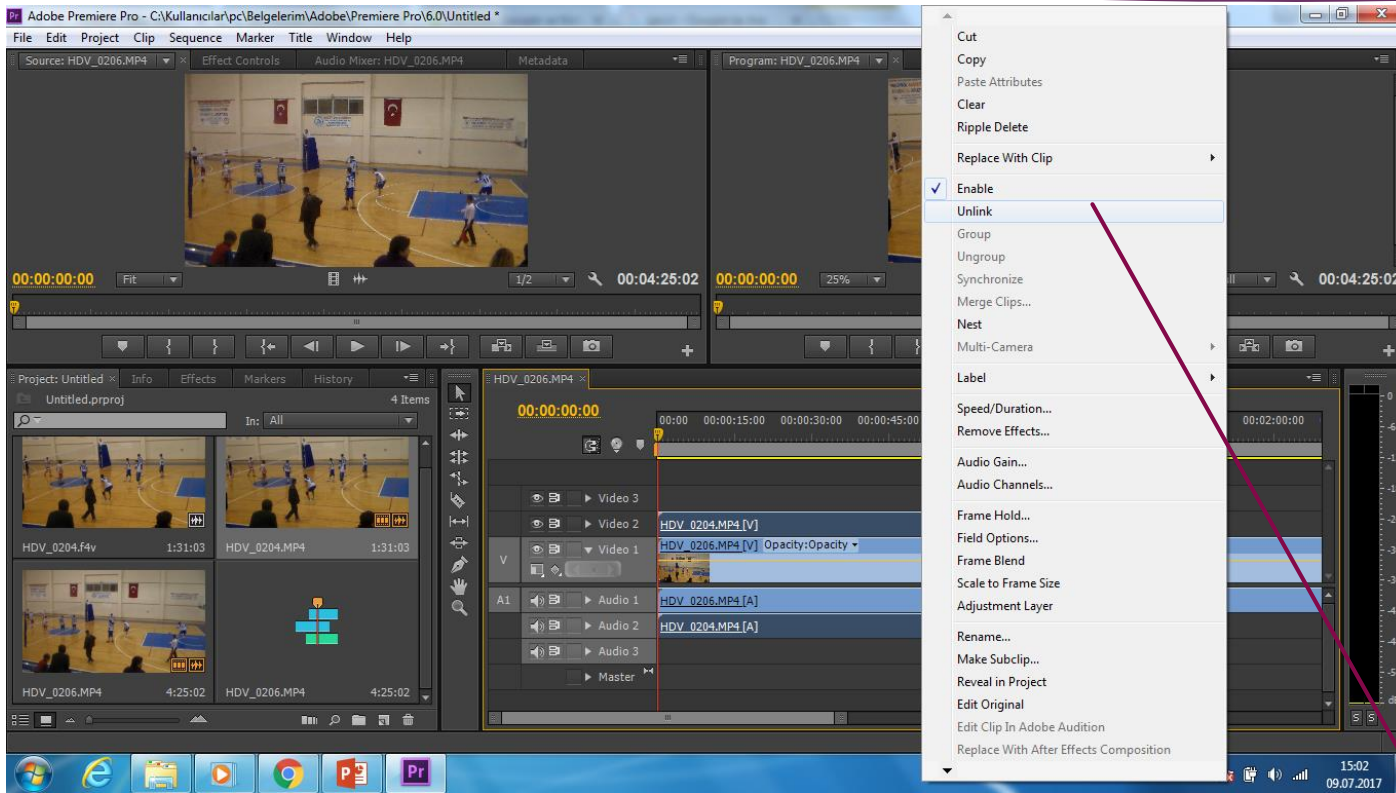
Pr Adobe Premiere Pro - C:\Kullanıcılar\pc\Belgelerim\Adobe\Premiere Pro\6.0\Untitled *

File Edit Project Clip Sequence Marker Title Window Help

Source: HDV_0206.MP4 | Effect Controls | Audio Mixer: HDV_0206.MP4 | Metadata

Program: HDV_0206.MP4

00:00:00:00 Fit 1/2 00:04:25:02

00:00:00:00 25% 00:04:25:02

Project: Untitled | Info | Effects | Markers | History

Untitled.prproj 4 Items

In: All

HDV_0204.f4v 1:31:03
HDV_0204.MP4 1:31:03
HDV_0206.MP4 4:25:02
HDV_0206.MP4 4:25:02

HDV_0206.MP4

00:00:00:00

00:00 00:00:15:00 00:00:30:00 00:00:45:00 00:02:00:00

Video 3
Video 2 HDV_0204.MP4 [V]
V Video 1 HDV_0206.MP4 [V] Opacity:Opacity
A1 Audio 1 HDV_0206.MP4 [A]
Audio 2 HDV_0204.MP4 [A]
Audio 3
Master

Cut
Copy
Paste Attributes
Clear
Ripple Delete
Replace With Clip
✓ Enable
Unlink
Group
Ungroup
Synchronize
Merge Clips...
Nest
Multi-Camera
Label
Speed/Duration...
Remove Effects...
Audio Gain...
Audio Channels...
Frame Hold...
Field Options...
Frame Blend
Scale to Frame Size
Adjustment Layer
Rename...
Make Subclip...
Reveal in Project
Edit Original
Edit Clip In Adobe Audition
Replace With After Effects Composition

15:02
09.07.2017